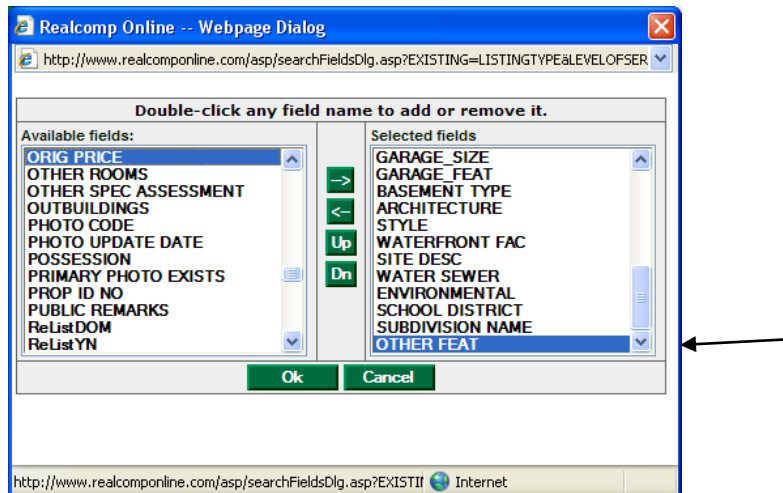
Realcomp Online -- Webpage Dialog

http://www.realcomponline.com/asp/searchFieldsDlg.asp?EXISTING=LISTINGTYPEäLEVELOFSER

Double-click any field name to add or remove it.

Available fields:

ORIG PRICE
OTHER ROOMS
OTHER SPEC ASSESSMENT
OUTBUILDINGS
PHOTO CODE
PHOTO UPDATE DATE
POSSESSION
PRIMARY PHOTO EXISTS
PROP ID NO
PUBLIC REMARKS
ReListDOM
ReListYN

->
<-
Up
Dn

Selected fields

GARAGE_SIZE
GARAGE_FEAT
BASEMENT TYPE
ARCHITECTURE
STYLE
WATERFRONT FAC
SITE DESC
WATER SEWER
ENVIRONMENTAL
SCHOOL DISTRICT
SUBDIVISION NAME
OTHER FEAT

Ok
Cancel

http://www.realcomponline.com/asp/searchFieldsDlg.asp?EXISTII
Internet